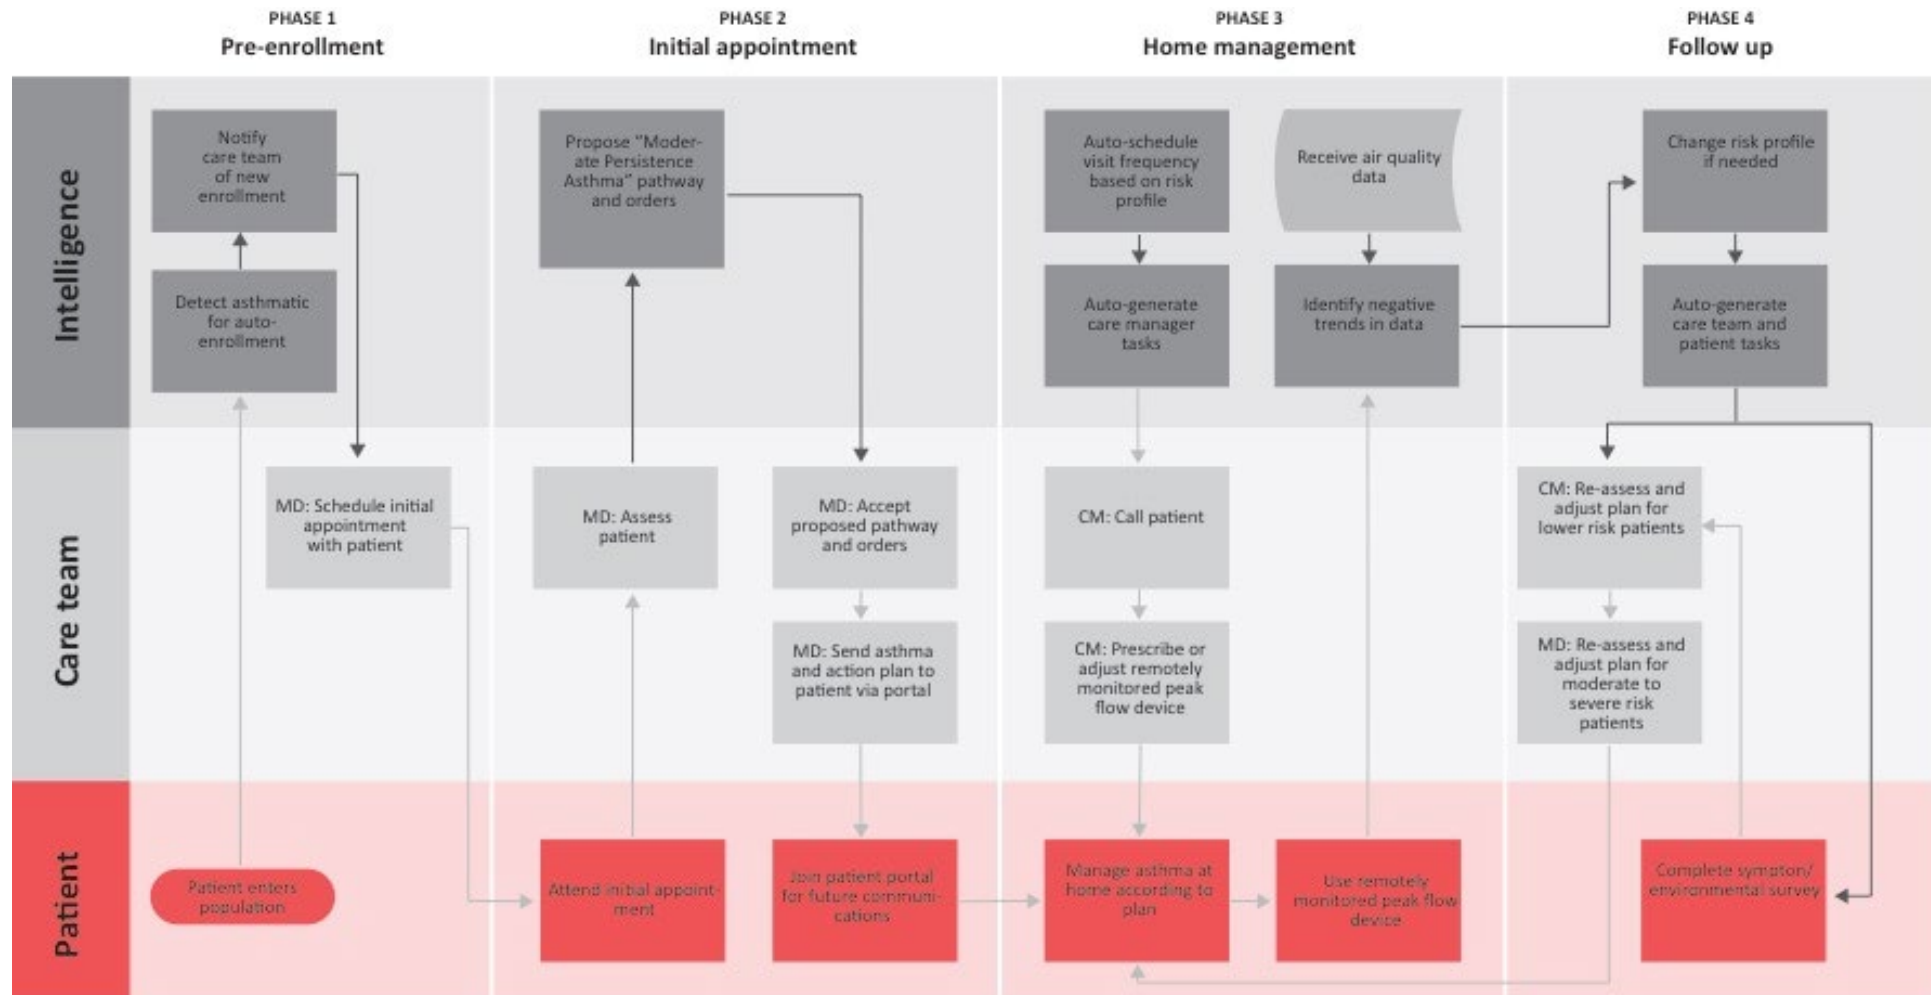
PHASE 1
Pre-enrollment

PHASE 2
Initial appointment

PHASE 3
Home management

PHASE 4
Follow up

Intelligence

Care team

Patient

Notify care team of new enrollment

Detect asthmatic for auto-enrollment

MD: Schedule initial appointment with patient

Patient enters population

Propose "Moderate Persistence Asthma" pathway and orders

MD: Assess patient

MD: Accept proposed pathway and orders

MD: Send asthma and action plan to patient via portal

Attend initial appointment

Join patient portal for future communications

Auto-schedule visit frequency based on risk profile

Auto-generate care manager tasks

Receive air quality data

Identify negative trends in data

CM: Call patient

CM: Prescribe or adjust remotely monitored peak flow device

Manage asthma at home according to plan

Use remotely monitored peak flow device

Change risk profile if needed

Auto-generate care team and patient tasks

CM: Re-assess and adjust plan for lower risk patients

MD: Re-assess and adjust plan for moderate to severe risk patients

Complete symptom/ environmental survey